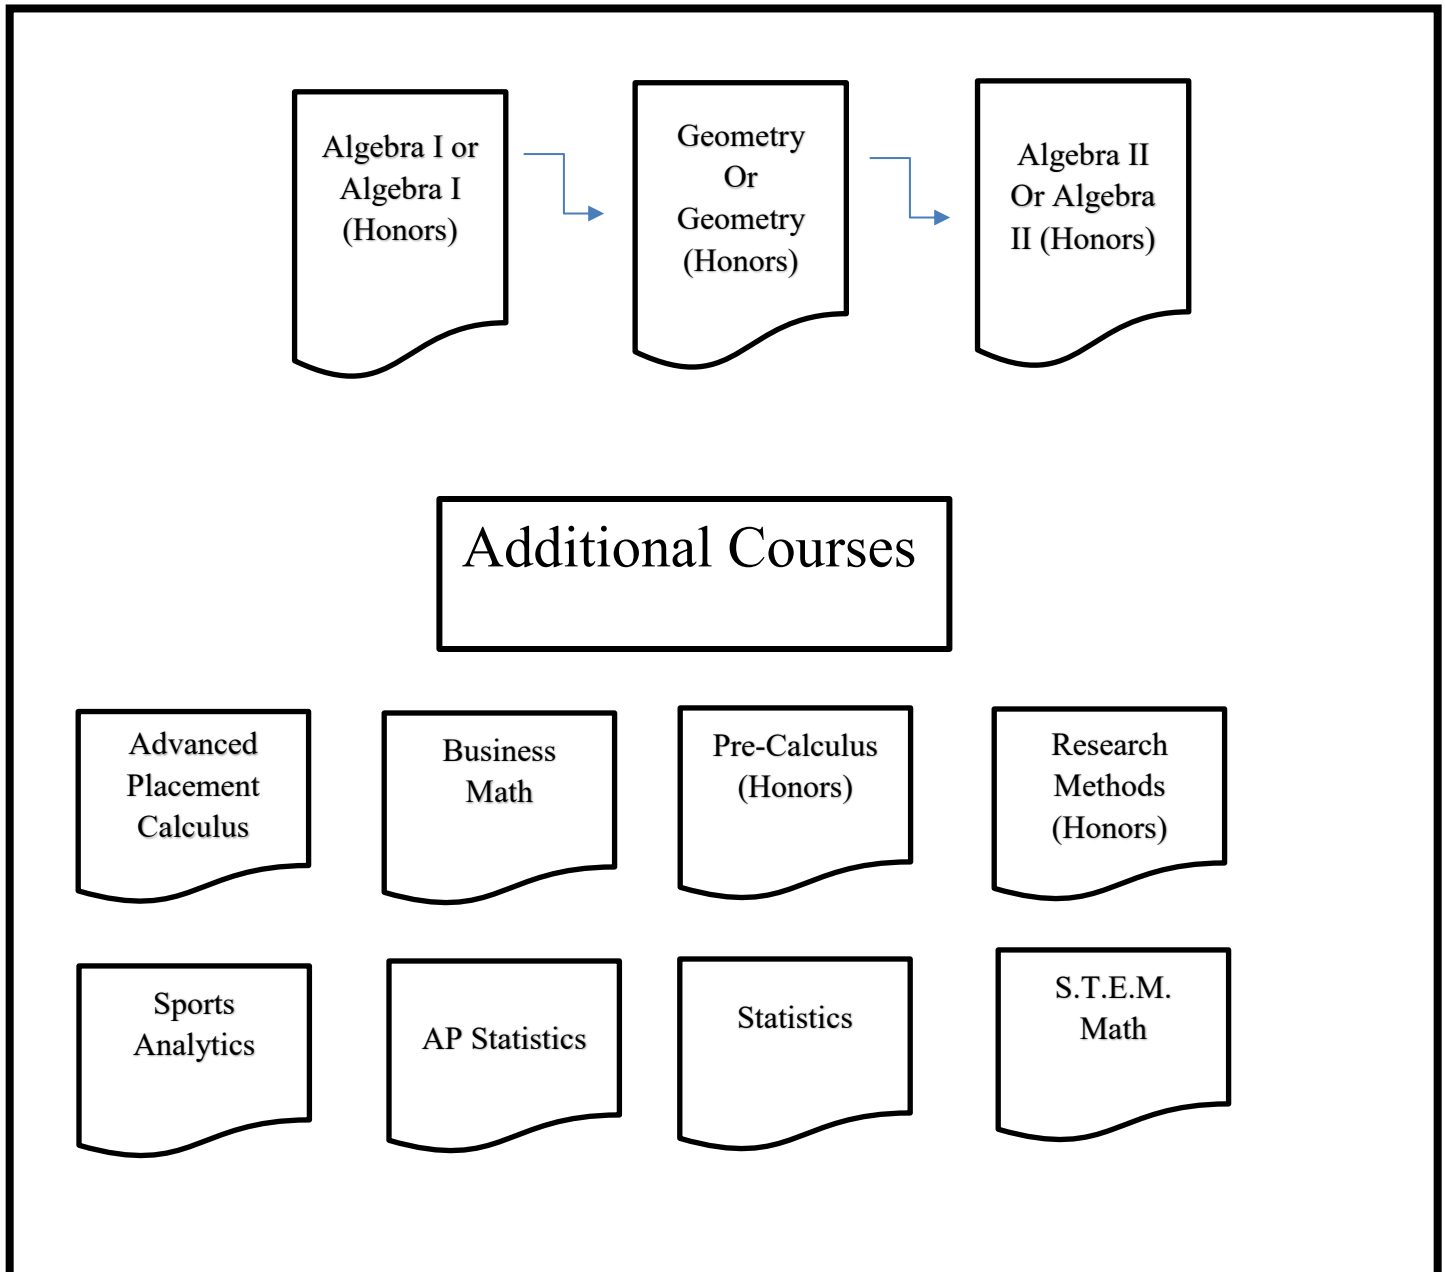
Algebra I or Algebra I (Honors)

Geometry Or Geometry (Honors)

Algebra II Or Algebra II (Honors)

Additional Courses

Advanced Placement Calculus

Business Math

Pre-Calculus (Honors)

Research Methods (Honors)

Sports Analytics

AP Statistics

Statistics

S.T.E.M. Math